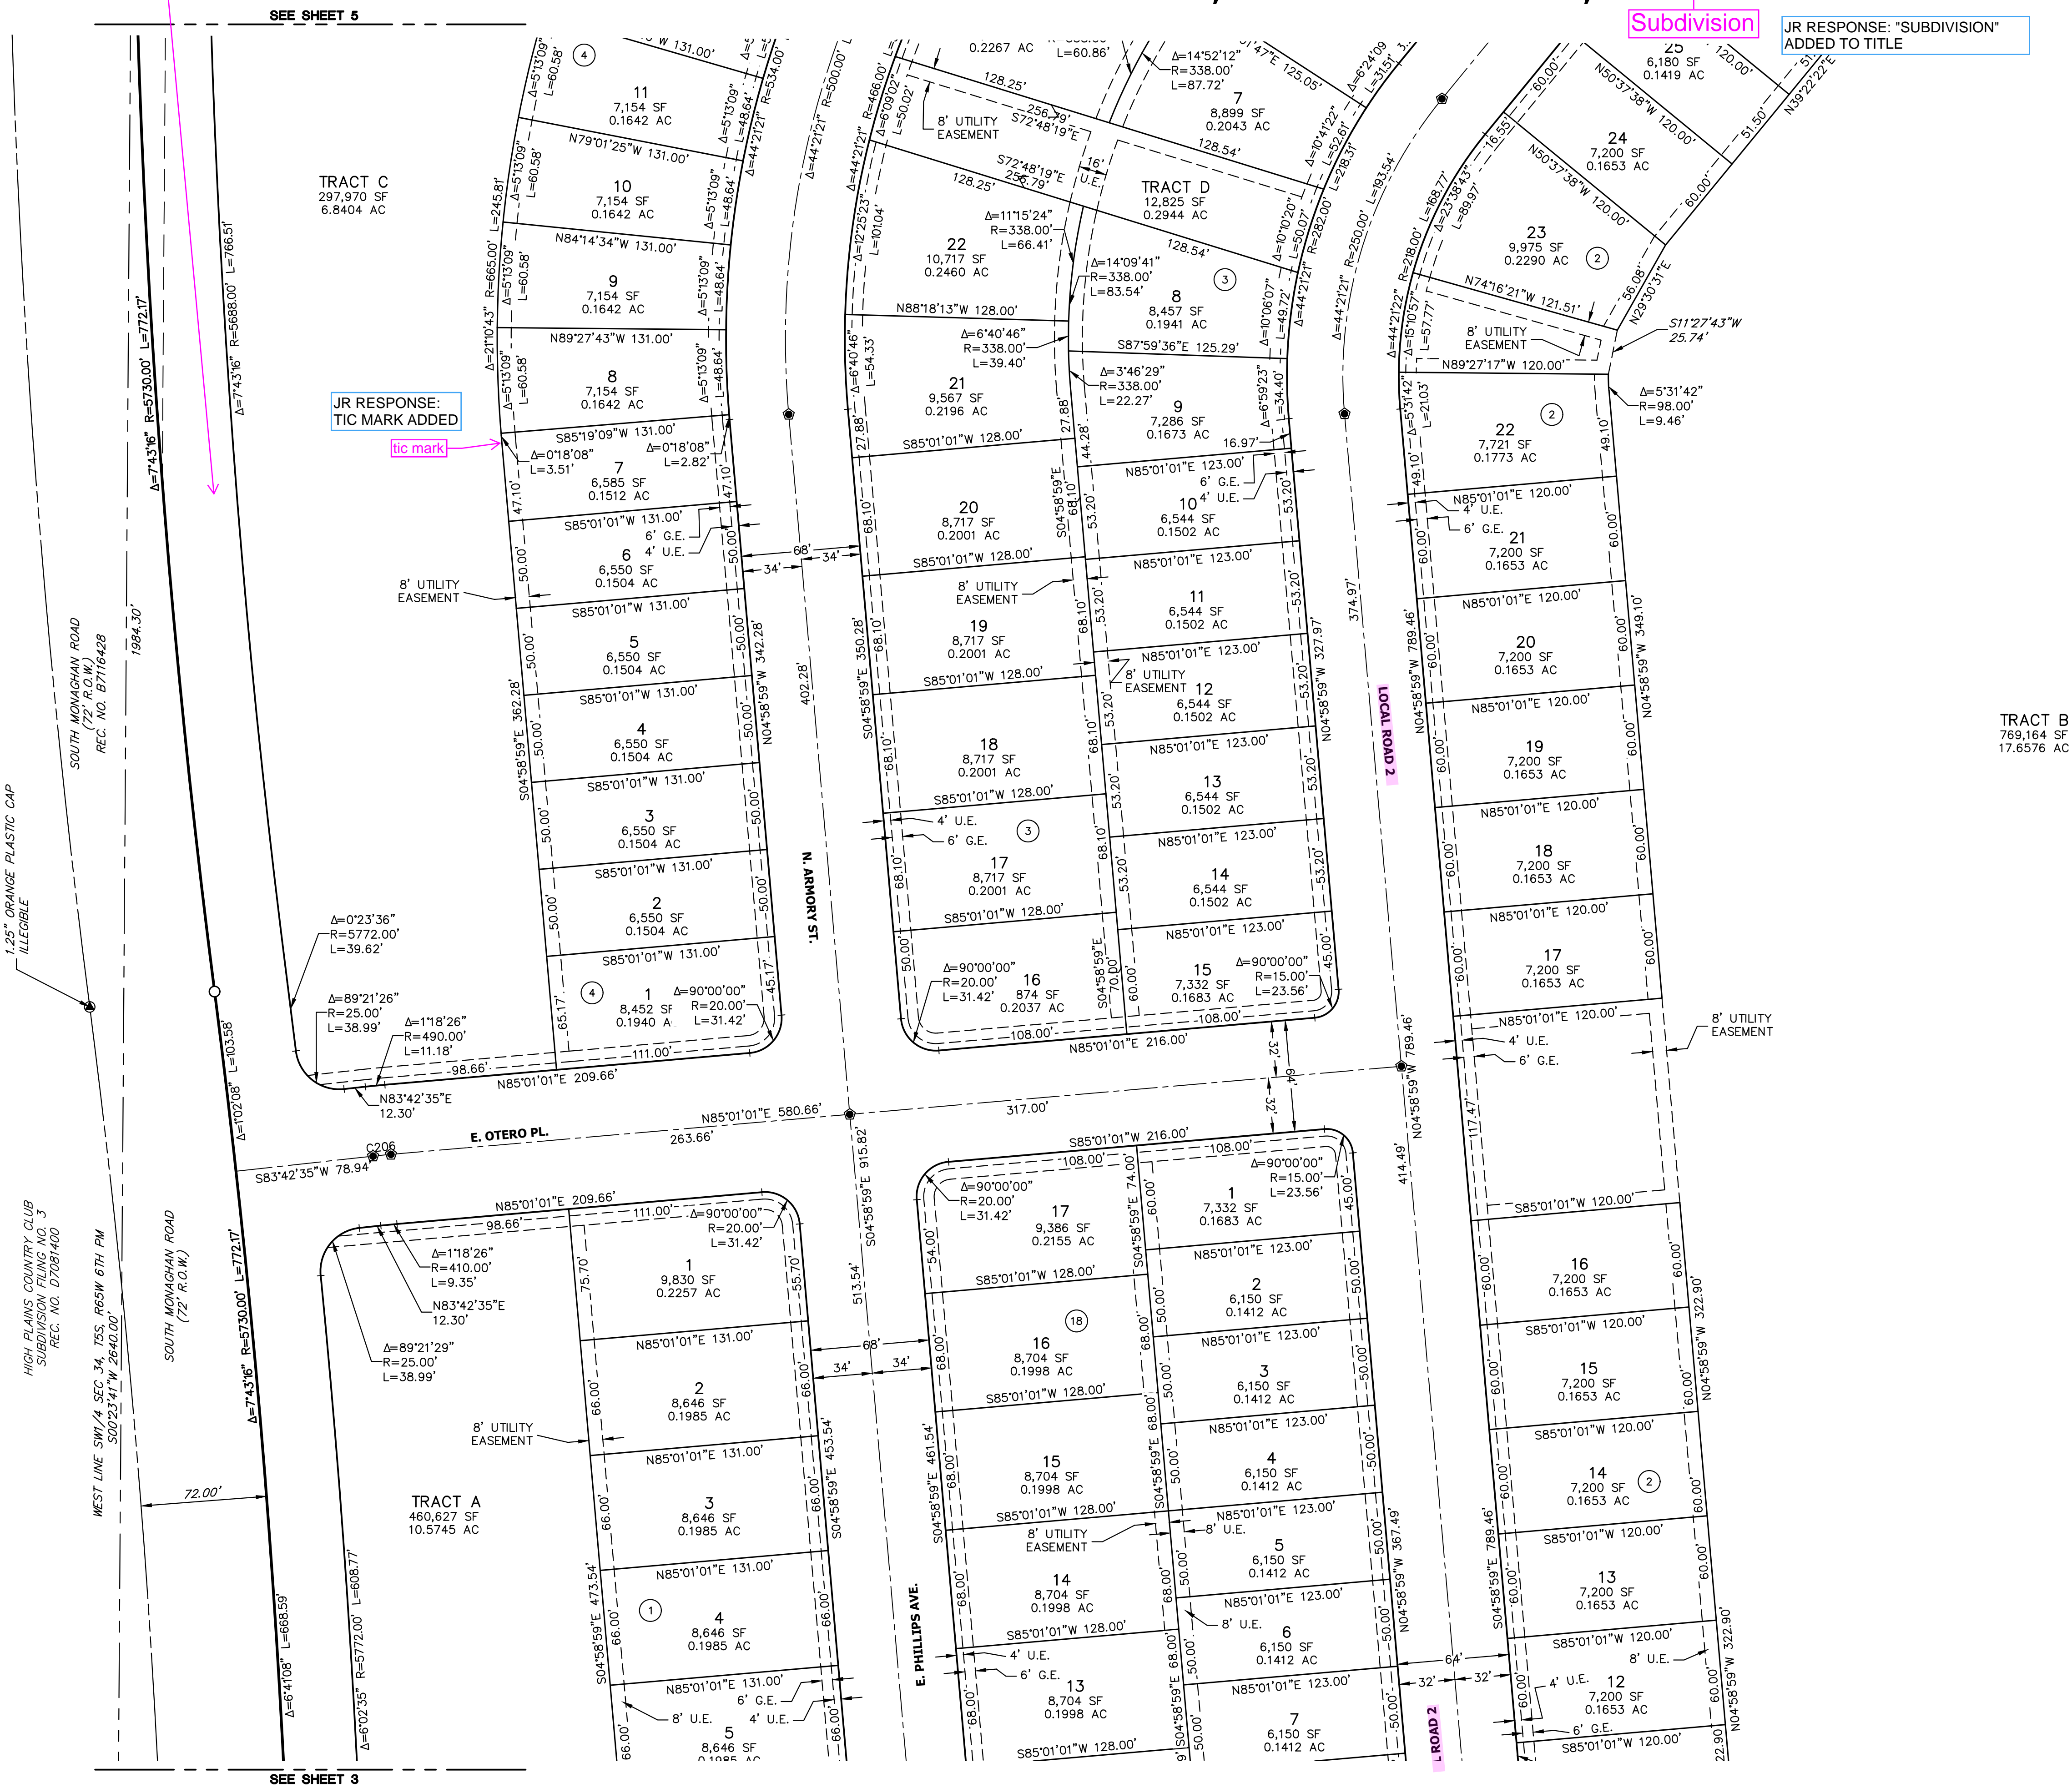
SEE SHEET 5

Subdivision

JR RESPONSE: "SUBDIVISION" ADDED TO TITLE

TRACT C
297,970 SF
6.8404 AC

JR RESPONSE: TIC MARK ADDED

tic mark

11
7,154 SF
0.1642 AC

10
7,154 SF
0.1642 AC

9
7,154 SF
0.1642 AC

8
7,154 SF
0.1642 AC

7
6,585 SF
0.1512 AC

6
6,550 SF
0.1504 AC

5
6,550 SF
0.1504 AC

4
6,550 SF
0.1504 AC

3
6,550 SF
0.1504 AC

2
6,550 SF
0.1504 AC

1
8,452 SF
0.1940 AC

N79°01'25"W 131.00'
N84°14'34"W 131.00'
N89°27'43"W 131.00'
S85°19'09"W 131.00'
S85°01'01"W 131.00'
S85°01'01"W 131.00'
S85°01'01"W 131.00'
S85°01'01"W 131.00'
S85°01'01"W 131.00'
S85°01'01"W 131.00'

Δ=5°13'09" L=60.58'
Δ=0°18'08" L=3.51'
Δ=0°18'08" L=2.82'
Δ=0°23'36" R=5772.00' L=39.62'
Δ=89°21'26" R=25.00' L=38.99'
Δ=1°18'26" R=490.00' L=11.18'
Δ=90°00'00" R=20.00' L=31.42'
N83°42'35"E 12.30'
N85°01'01"E 209.66'
98.66'
111.00'

6' G.E.
4' U.E.
8' UTILITY EASEMENT

N. ARMORY ST.
68'
34'
34'
402.28'

TRACT D
12,825 SF
0.2944 AC

22
10,717 SF
0.2460 AC

21
9,567 SF
0.2196 AC

20
8,717 SF
0.2001 AC

19
8,717 SF
0.2001 AC

18
8,717 SF
0.2001 AC

17
8,717 SF
0.2001 AC

16
874 SF
0.2037 AC

7
8,899 SF
0.2043 AC

8
8,457 SF
0.1941 AC

9
7,286 SF
0.1673 AC

10
6,544 SF
0.1502 AC

11
6,544 SF
0.1502 AC

12
6,544 SF
0.1502 AC

13
6,544 SF
0.1502 AC

14
6,544 SF
0.1502 AC

15
7,332 SF
0.1683 AC

0.2267 AC
L=60.86'
Δ=14°52'12" R=338.00' L=87.72'
128.25'
256.79'
S72°48'19"E
8' UTILITY EASEMENT
128.54'
16' U.E.
Δ=11°15'24" R=338.00' L=66.41'
Δ=14°09'41" R=338.00' L=83.54'
N88°18'13"W 128.00'
Δ=6°40'46" R=338.00' L=39.40'
Δ=3°46'29" R=338.00' L=22.27'
S87°59'36"E 125.29'
S85°01'01"W 128.00'
N85°01'01"E 123.00'
6' G.E.
4' U.E.
8' UTILITY EASEMENT
Δ=90°00'00" R=20.00' L=31.42'
Δ=90°00'00" R=15.00' L=23.56'
108.00'
N85°01'01"E 216.00'
S04°58'59"E 350.28'
N04°58'59"W 327.97'

LOCAL ROAD 2
374.97'
N04°58'59"W 789.46'

25
6,180 SF
0.1419 AC

24
7,200 SF
0.1653 AC

23
9,975 SF
0.2290 AC

22
7,721 SF
0.1773 AC

21
7,200 SF
0.1653 AC

20
7,200 SF
0.1653 AC

19
7,200 SF
0.1653 AC

18
7,200 SF
0.1653 AC

17
7,200 SF
0.1653 AC

N50°37'38"W 120.00'
N74°16'21"W 121.51'
N29°30'31"E
S11°27'43"W 25.74'
N89°27'17"W 120.00'
Δ=5°31'42" R=98.00' L=9.46'
N85°01'01"E 120.00'
4' U.E.
6' G.E.
N04°58'59"W 349.10'
8' UTILITY EASEMENT

TRACT B
769,164 SF
17.6576 AC

SOUTH MONAGHAN ROAD (72' R.O.W.) REC. NO. B7116428
1984.30'
1.25" ORANGE PLASTIC CAP ILLEGIBLE
Δ=7°43'16" R=5730.00' L=772.17'
Δ=7°43'16" R=5688.00' L=766.51'
Δ=1°02'08" L=103.58'

E. OTERO PL.
N85°01'01"E 580.66'
263.66'
317.00'
S83°42'35"W 78.94
C206
32'
64'
32'
S04°58'59"E 915.82'
513.54'
414.49'

TRACT A
460,627 SF
10.5745 AC

1
9,830 SF
0.2257 AC

2
8,646 SF
0.1985 AC

3
8,646 SF
0.1985 AC

4
8,646 SF
0.1985 AC

5
8,646 SF
0.1985 AC

N85°01'01"E 209.66'
98.66'
111.00'
Δ=1°18'26" R=410.00' L=9.35'
N83°42'35"E 12.30'
Δ=89°21'29" R=25.00' L=38.99'
Δ=90°00'00" R=20.00' L=31.42'
N85°01'01"E 131.00'
8' UTILITY EASEMENT
S04°58'59"E 453.54'
S04°58'59"E 473.54'
6' G.E.
8' U.E.
4' U.E.

HIGH PLAINS COUNTRY CLUB SUBDIVISION FILING NO. 3 REC. NO. D7081400
WEST LINE SW1/4 SEC 34, T5S, R65W 6TH PM S00°23'41"W 2640.00'
SOUTH MONAGHAN ROAD (72' R.O.W.)
72.00'
Δ=6°41'08" L=668.59'
Δ=6°02'35" R=5772.00' L=608.77'

E. PHILLIPS AVE.

17
9,386 SF
0.2155 AC

16
8,704 SF
0.1998 AC

15
8,704 SF
0.1998 AC

14
8,704 SF
0.1998 AC

13
8,704 SF
0.1998 AC

S85°01'01"W 216.00'
108.00'
Δ=90°00'00" R=20.00' L=31.42'
S85°01'01"W 128.00'
S04°58'59"E 461.54'
8' UTILITY EASEMENT
4' U.E.
6' G.E.

1
7,332 SF
0.1683 AC

2
6,150 SF
0.1412 AC

3
6,150 SF
0.1412 AC

4
6,150 SF
0.1412 AC

5
6,150 SF
0.1412 AC

6
6,150 SF
0.1412 AC

7
6,150 SF
0.1412 AC

Δ=90°00'00" R=15.00' L=23.56'
N85°01'01"E 123.00'
8' U.E.
N04°58'59"W 367.49'
L ROAD 2

16
7,200 SF
0.1653 AC

15
7,200 SF
0.1653 AC

14
7,200 SF
0.1653 AC

13
7,200 SF
0.1653 AC

12
7,200 SF
0.1653 AC

S85°01'01"W 120.00'
N04°58'59"W 322.90'
S04°58'59"E 789.46'
8' U.E.
4' U.E.
6' G.E.

SEE SHEET 3